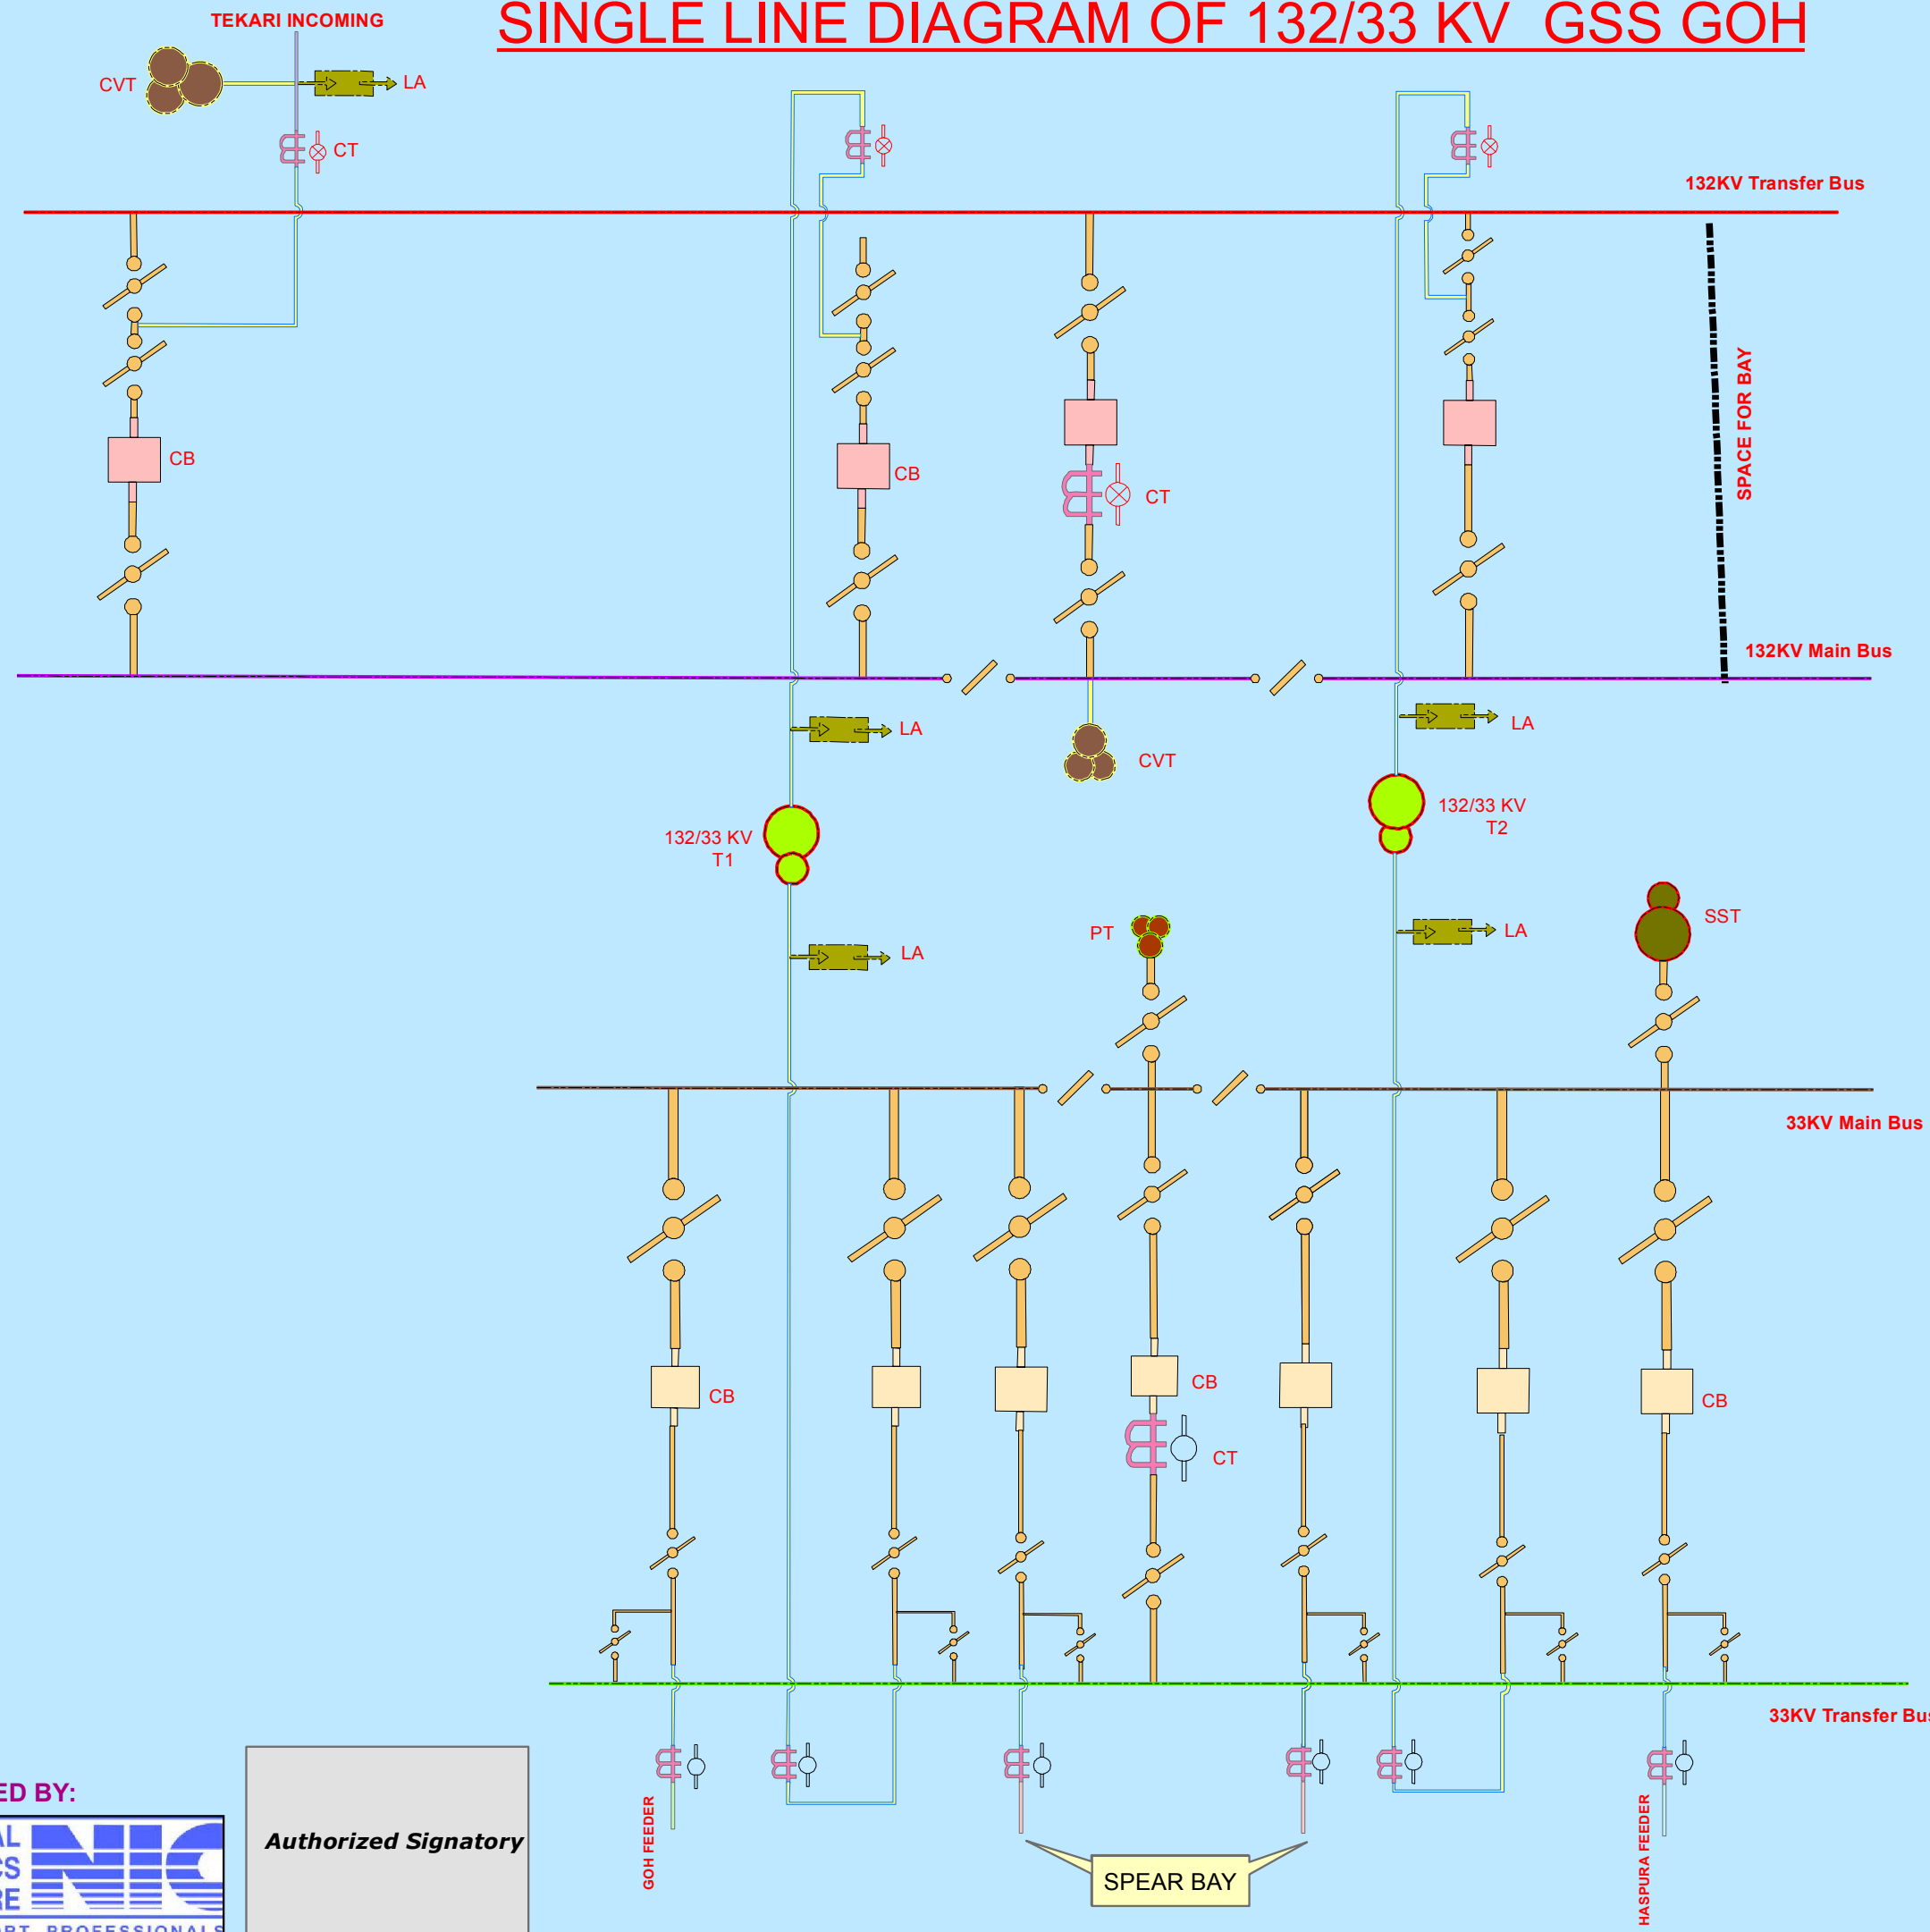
SINGLE LINE DIAGRAM OF 132/33 KV GSS GOH

TEKARI INCOMING

CVT

LA

CT

132KV Transfer Bus

CB

CB

CT

SPACE FOR BAY

132KV Main Bus

LA

CVT

LA

132/33 KV T1

132/33 KV T2

LA

PT

LA

SST

33KV Main Bus

CB

CB

CT

CB

33KV Transfer Bus

ED BY:

Authorized Signatory

GOH FEEDER

SPEAR BAY

HASPURA FEEDER

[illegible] PROFESSIONALS